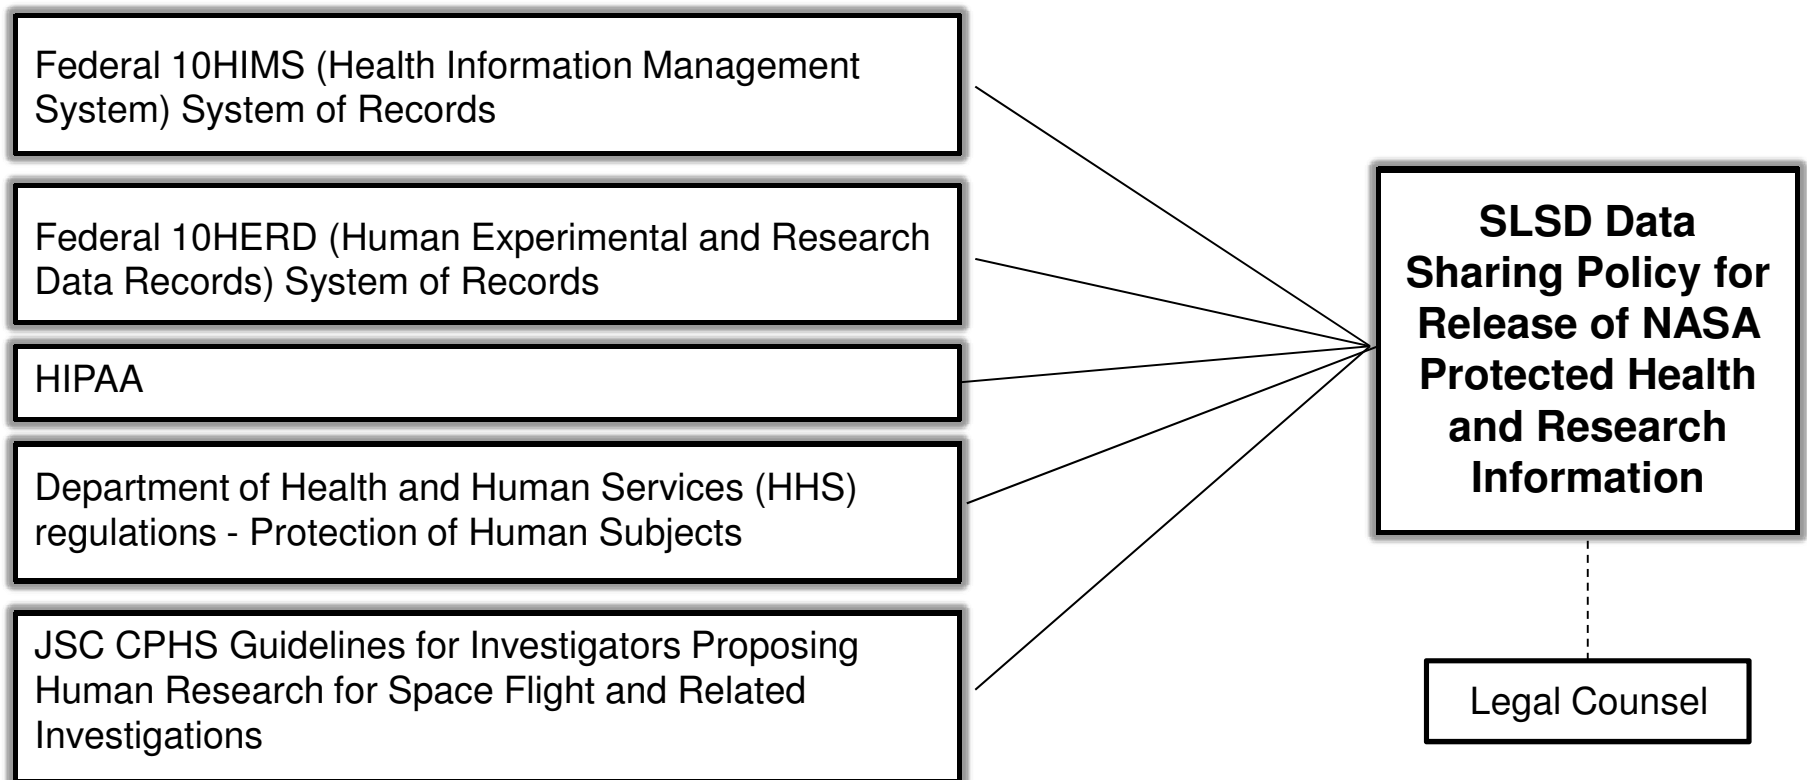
Federal 10HIMS (Health Information Management System) System of Records

Federal 10HERD (Human Experimental and Research Data Records) System of Records

HIPAA

Department of Health and Human Services (HHS) regulations - Protection of Human Subjects

JSC CPHS Guidelines for Investigators Proposing Human Research for Space Flight and Related Investigations

SLSD Data Sharing Policy for Release of NASA Protected Health and Research Information

Legal Counsel